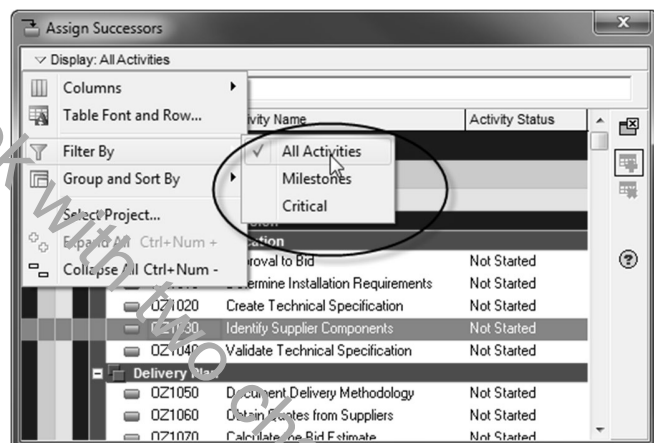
Assign Successors

Display: All Activities

Columns

Table Font and Row...

Filter By

Group and Sort By

Select Project...

Expand All Ctrl+Num +

Collapse All Ctrl+Num -

All Activities

Milestones

Critical

ivity Name

Activity Status

cation

proval to Bid

Not Started

etermine Installation Requirements

Not Started

OZ1020

Create Technical Specification

Not Started

OZ1030

Identify Supplier Components

Not Started

OZ1040

Validate Technical Specification

Not Started

Delivery Plan

OZ1050

Document Delivery Methodology

Not Started

OZ1060

Obtain Quotes from Suppliers

Not Started

OZ1070

Calculate the Bid Estimate

Not Started

ok with two ch